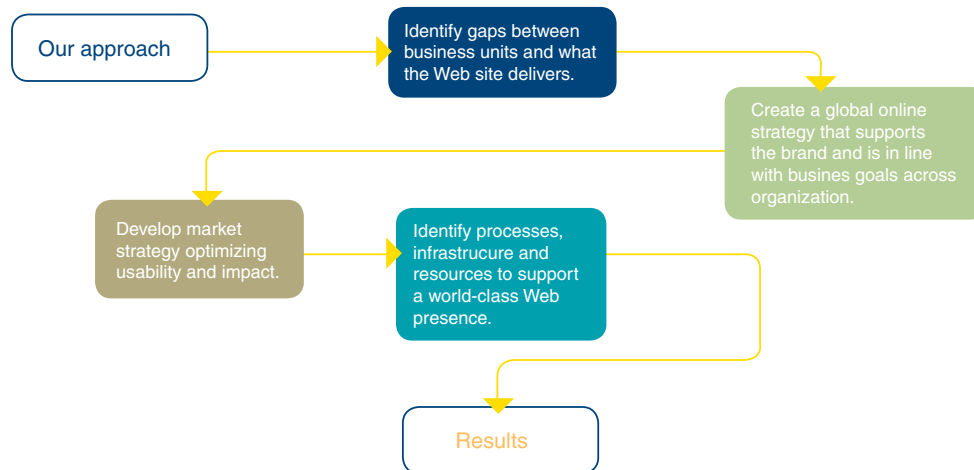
Our approach

Identify gaps between business units and what the Web site delivers.

Create a global online strategy that supports the brand and is in line with busines goals across organization.

Develop market strategy optimizing usability and impact.

Identify processes, infrastrucure and resources to support a world-class Web presence.

Results